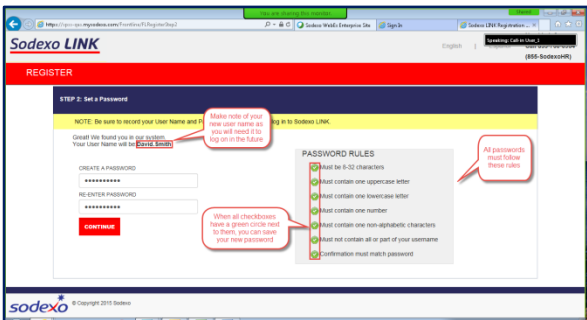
You are sharing this monitor

Speaking: Call-in User_1

https://sps-sps.mysodexo.com/Frontline/FI/RegisterStep2

Sodexo WebEx Enterprise Site

Sign In

Sodexo LINK Registration

Sodexo LINK

English

(855-SodexoHR)

REGISTER

STEP 2: Set a Password

NOTE: Be sure to record your User Name and P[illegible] log in to Sodexo LINK.

Make note of your new user name as you will need it to log on in the future

Great! We found you in our system. Your User Name will be David.Smith

CREATE A PASSWORD

•••••••••••

RE-ENTER PASSWORD

•••••••••••

CONTINUE

PASSWORD RULES

Must be 6-32 characters

Must contain one uppercase letter

Must contain one lowercase letter

Must contain one number

Must contain one non-alphabetic characters

Must not contain all or part of your username

Confirmation must match password

All passwords must follow these rules

When all checkboxes have a green circle next to them, you can save your new password

sodexo

© Copyright 2015 Sodexo